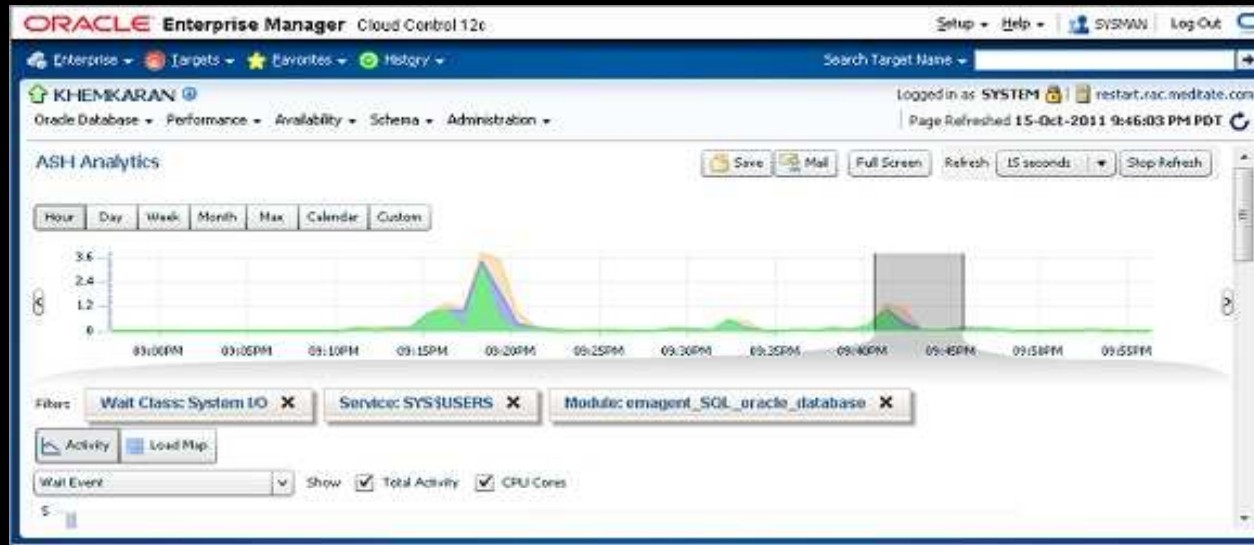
ORACLE Enterprise Manager Cloud Control 12c

Setup ▾ Help ▾ SYSMAN Log Out

Enterprise ▾ Targets ▾ Favorites ▾ History ▾

Search Target Name ▾

KHEMKARAN

Logged in as SYSTEM | restart.rac.meditate.com

Oracle Database ▾ Performance ▾ Availability ▾ Schema ▾ Administration ▾

Page Refreshed 15-Oct-2011 9:46:03 PM PDT

ASH Analytics

Save Mail Full Screen Refresh 15 seconds Stop Refresh

Hour Day Week Month Max Calendar Custom

3.6
2.4
1.2
0

09:00PM 09:05PM 09:10PM 09:15PM 09:20PM 09:25PM 09:30PM 09:35PM 09:40PM 09:45PM 09:50PM 09:55PM

Filters Wait Class: System I/O ✕ Service: SYS$USERS ✕ Module: emagent_SQL_oracle_database ✕

Activity Load Map

Wait Event Show Total Activity CPU Cores

5